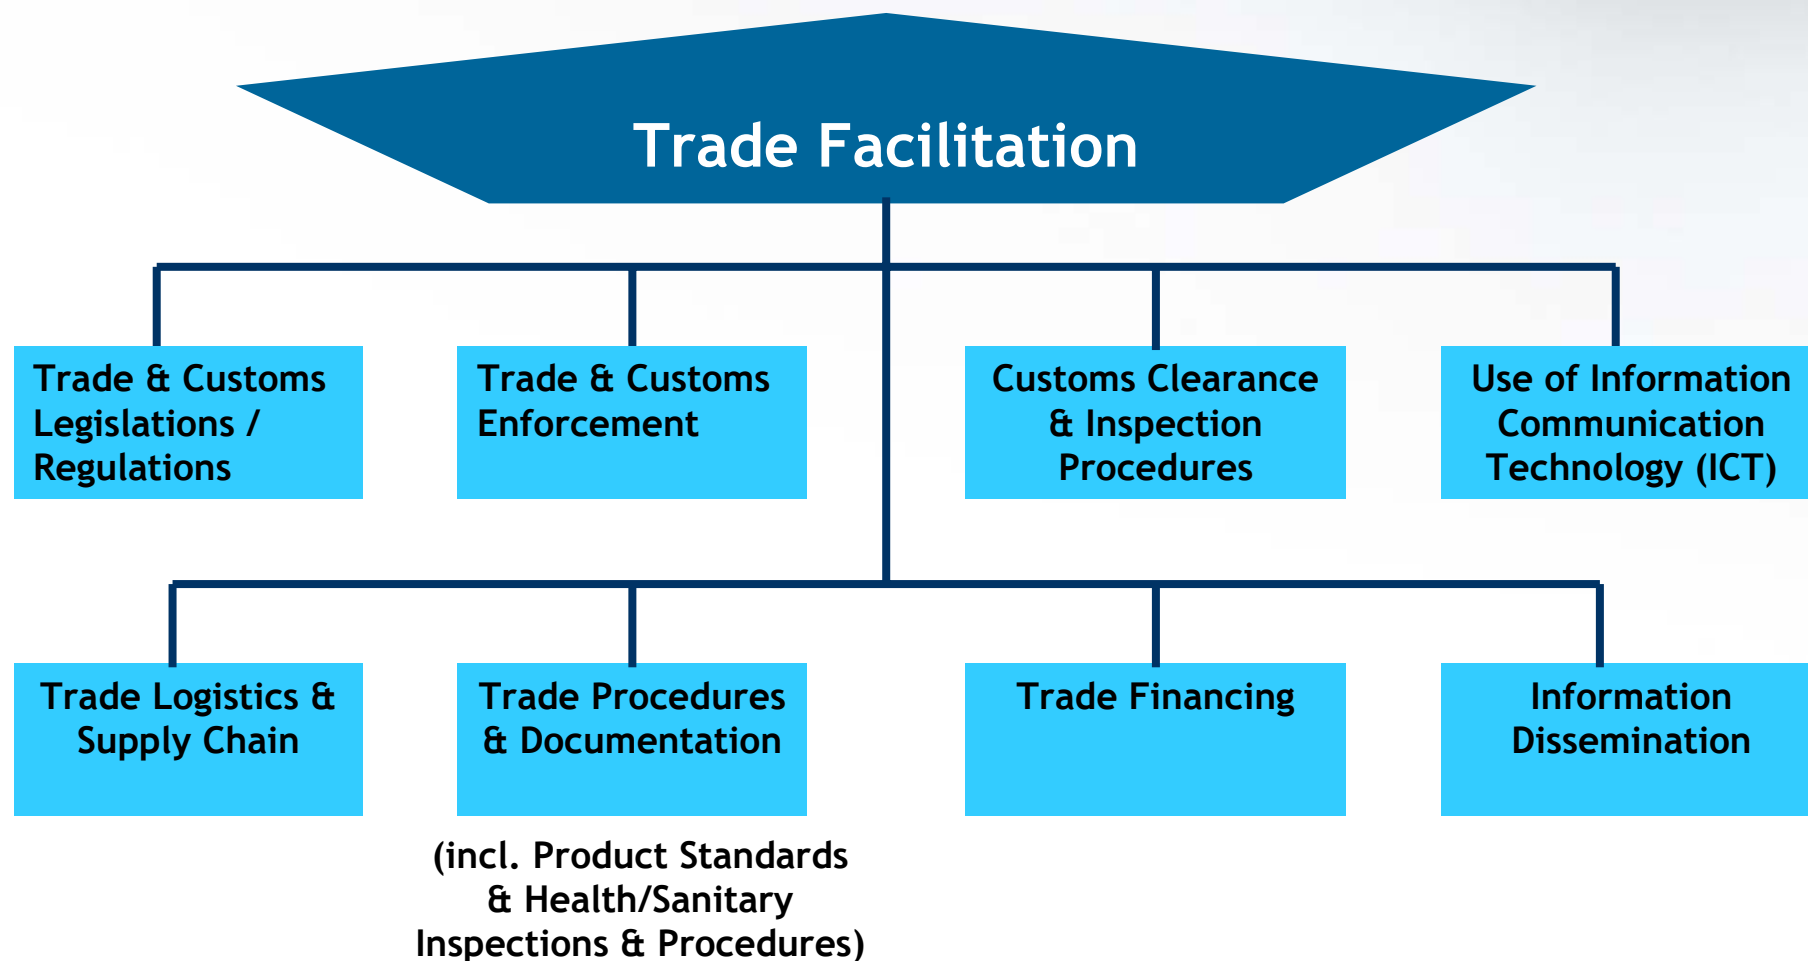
Trade Facilitation

Trade & Customs Legislations / Regulations

Trade & Customs Enforcement

Customs Clearance & Inspection Procedures

Use of Information Communication Technology (ICT)

Trade Logistics & Supply Chain

Trade Procedures & Documentation

(incl. Product Standards & Health/Sanitary Inspections & Procedures)

Trade Financing

Information Dissemination